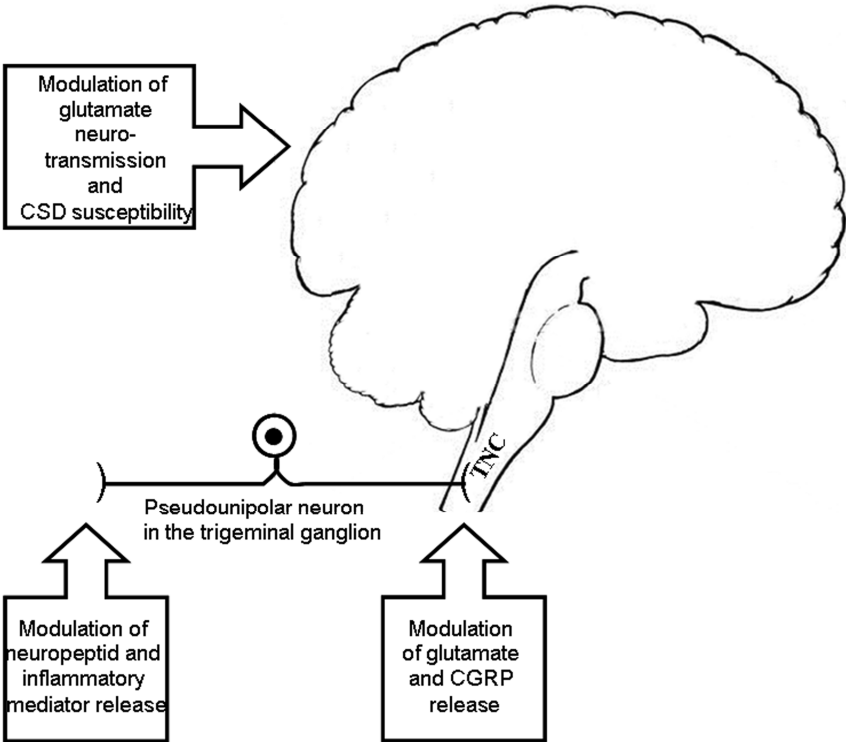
Modulation of glutamate neurotransmission and CSD susceptibility

TNC

Pseudounipolar neuron in the trigeminal ganglion

Modulation of neuropeptid and inflammatory mediator release

Modulation of glutamate and CGRP release